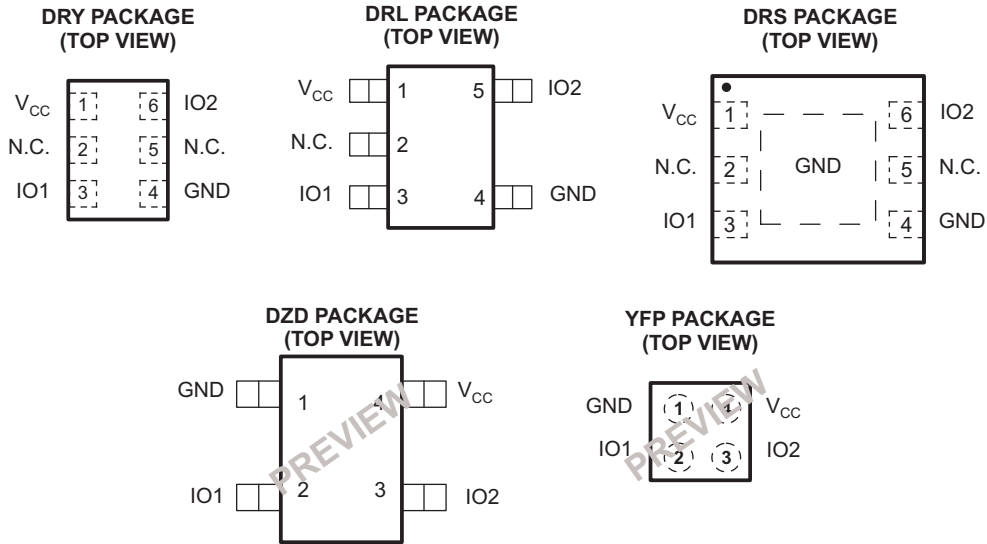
DRY PACKAGE
(TOP VIEW)

$V_{CC}$ 1 6 IO2
N.C. 2 5 N.C.
IO1 3 4 GND

DRL PACKAGE
(TOP VIEW)

$V_{CC}$ 1 5 IO2
N.C. 2
IO1 3 4 GND

DRS PACKAGE
(TOP VIEW)

$V_{CC}$ 1 6 IO2
N.C. 2 GND 5 N.C.
IO1 3 4 GND

DZD PACKAGE
(TOP VIEW)

GND 1 4 $V_{CC}$
IO1 2 3 IO2

PREVIEW

YFP PACKAGE
(TOP VIEW)

GND 1 4 $V_{CC}$
IO1 2 3 IO2

PREVIEW